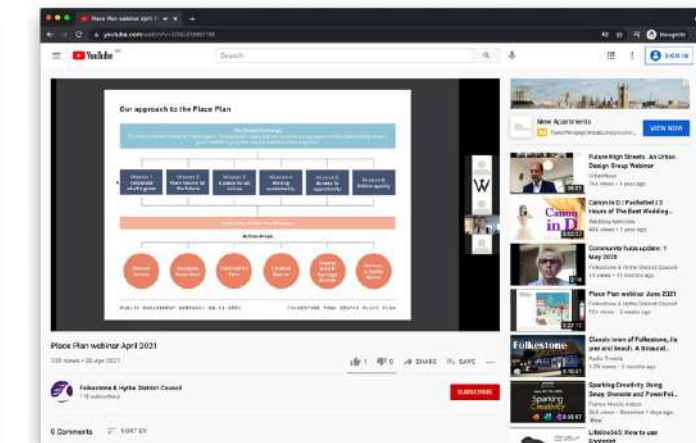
Place Plan webinar April 2021

youtube.com

Incognito

YouTube

Search

SIGN IN

Our approach to the Place Plan

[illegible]

Action Areas

PUBLIC ENGAGEMENT WEBINAR 20.04.2021

FOLKESTONE TOWN CENTRE PLACE PLAN

Place Plan webinar April 2021

339 views • 20 Apr 2021

1

0

SHARE

SAVE

Folkestone & Hythe District Council

118 subscribers

SUBSCRIBE

0 Comments

SORT BY

New Apartments

VIEW NOW

Future High Streets. An Urban Design Group Webinar

Canon in D | Pachelbel | 3 Hours of The Best Wedding...

Community hubs update: 1 May 2020

Folkestone & Hythe District Council

Place Plan webinar June 2021

Folkestone & Hythe District Council

Classic town of Folkestone, its port and beach. A Binaural...

Folkestone

Sparking Creativity Using Sway, Donovate and PowerPol...

Lifeline365: How to use Footprint